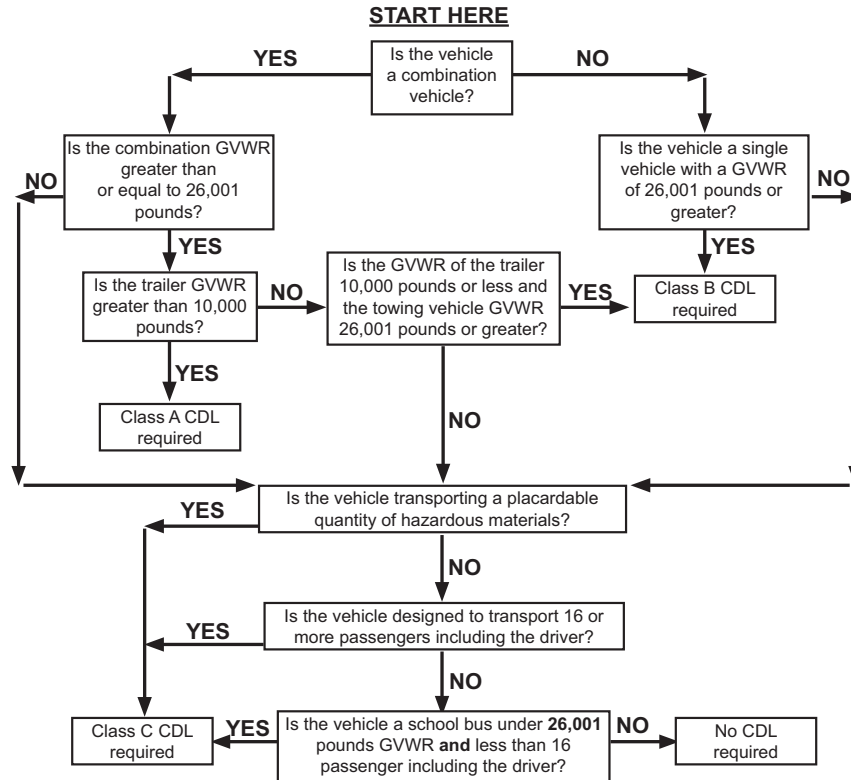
START HERE

Is the vehicle a combination vehicle?

YES

NO

Is the combination GVWR greater than or equal to 26,001 pounds?

NO

YES

Is the vehicle a single vehicle with a GVWR of 26,001 pounds or greater?

NO

YES

Is the trailer GVWR greater than 10,000 pounds?

NO

Is the GVWR of the trailer 10,000 pounds or less and the towing vehicle GVWR 26,001 pounds or greater?

YES

Class B CDL required

YES

Class A CDL required

NO

Is the vehicle transporting a placardable quantity of hazardous materials?

YES

NO

Is the vehicle designed to transport 16 or more passengers including the driver?

YES

NO

Class C CDL required

YES

Is the vehicle a school bus under **26,001** pounds GVWR **and** less than 16 passenger including the driver?

NO

No CDL required